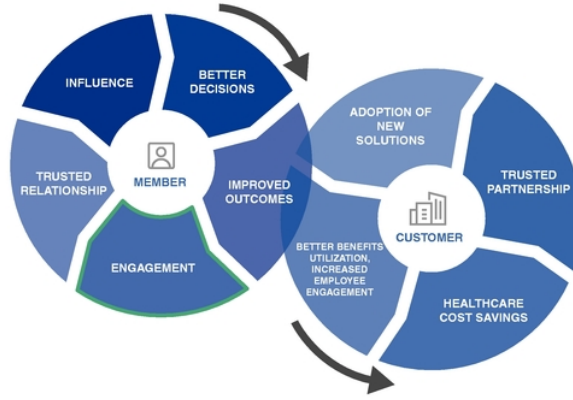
INFLUENCE

BETTER DECISIONS

TRUSTED RELATIONSHIP

MEMBER

IMPROVED OUTCOMES

ENGAGEMENT

ADOPTION OF NEW SOLUTIONS

TRUSTED PARTNERSHIP

CUSTOMER

BETTER BENEFITS UTILIZATION, INCREASED EMPLOYEE ENGAGEMENT

HEALTHCARE COST SAVINGS